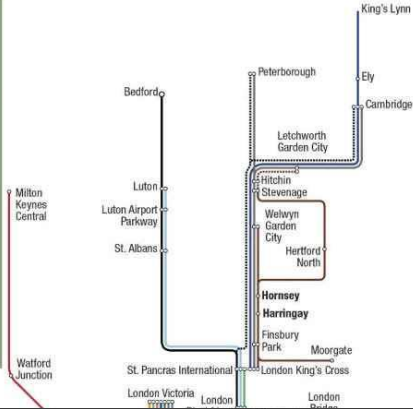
King's Lynn
Peterborough
Ely
Bedford
Cambridge
Letchworth Garden City
Milton Keynes Central
Luton
Hitchin
Stevenage
Luton Airport Parkway
Welwyn Garden City
St. Albans
Hertford North
Hornsey
Harringay
Finsbury Park
Moorgate
Watford Junction
St. Pancras International
London King's Cross
London Victoria
London
London Bridge